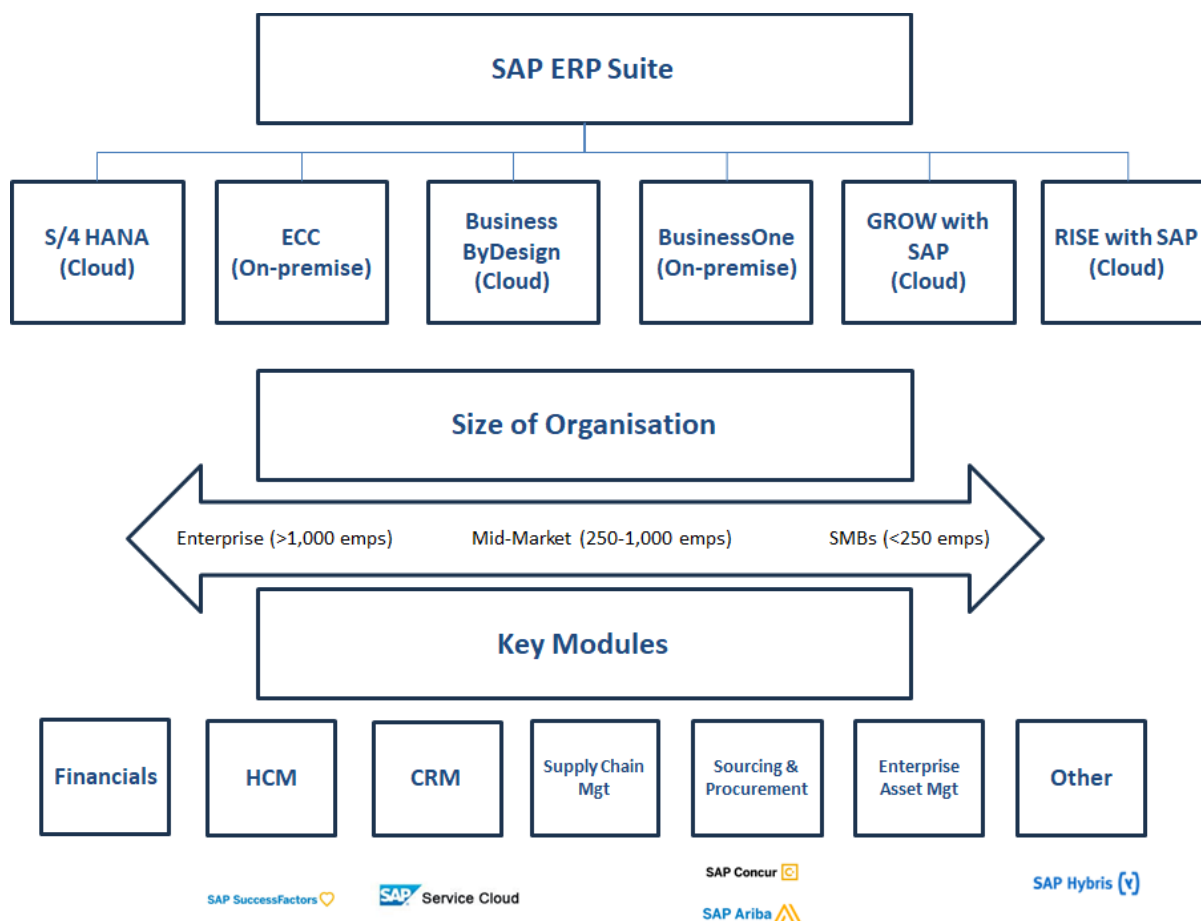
SAP ERP Suite

S/4 HANA (Cloud)

ECC (On-premise)

Business ByDesign (Cloud)

BusinessOne (On-premise)

GROW with SAP (Cloud)

RISE with SAP (Cloud)

Size of Organisation

Enterprise (>1,000 emps)

Mid-Market (250-1,000 emps)

SMBs (<250 emps)

Key Modules

Financials

HCM

CRM

Supply Chain Mgt

Sourcing & Procurement

Enterprise Asset Mgt

Other

SAP SuccessFactors

SAP Service Cloud

SAP Concur

SAP Ariba

SAP Hybris